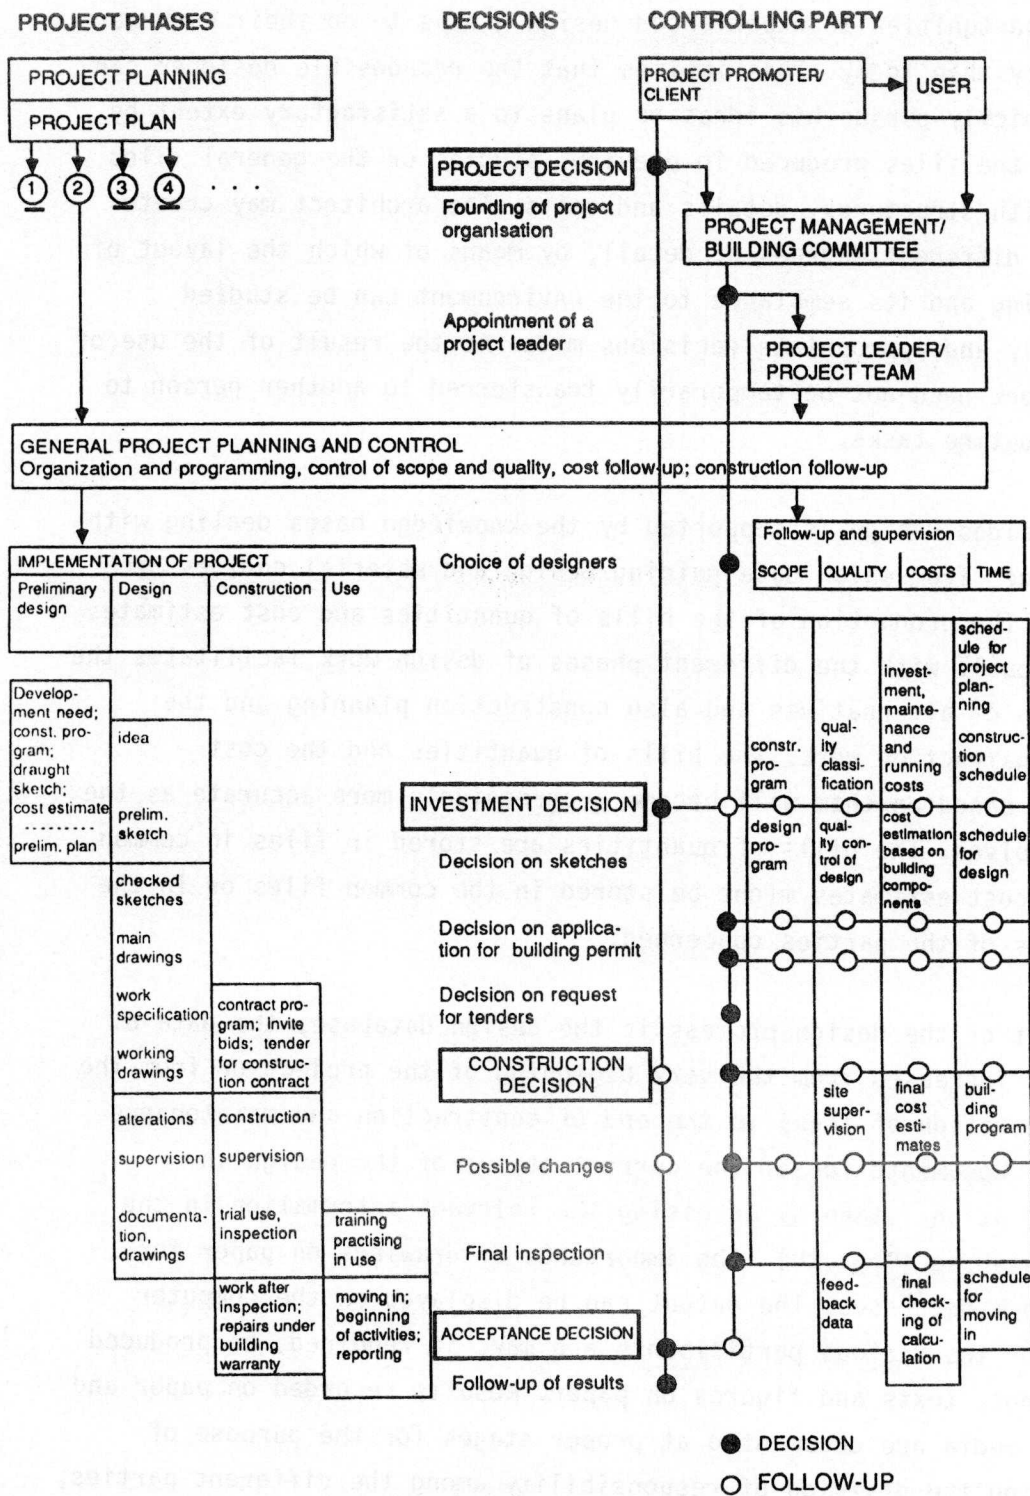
PROJECT PHASES

DECISIONS

CONTROLLING PARTY

PROJECT PLANNING

PROJECT PLAN

① ② ③ ④ . . .

PROJECT PROMOTER/ CLIENT

USER

PROJECT DECISION

Founding of project organisation

PROJECT MANAGEMENT/ BUILDING COMMITTEE

Appointment of a project leader

PROJECT LEADER/ PROJECT TEAM

GENERAL PROJECT PLANNING AND CONTROL
Organization and programming, control of scope and quality, cost follow-up; construction follow-up

IMPLEMENTATION OF PROJECT

| Preliminary design | Design | Construction | Use |
|---|---|---|---|

Choice of designers

Follow-up and supervision

| SCOPE | QUALITY | COSTS | TIME |
|---|---|---|---|
| constr. program | quality classification | investment, maintenance and running costs | schedule for project planning; construction schedule |
| design program | quality control of design | cost estimation based on building components | schedule for design |
| site supervision | | final cost estimates | building program |
| feed-back data | | final checking of calculation | schedule for moving in |

Development need; const. program; draught sketch; cost estimate
prelim. plan

idea

prelim. sketch

INVESTMENT DECISION

Decision on sketches

checked sketches

main drawings

Decision on application for building permit

work specification

working drawings

contract program; invite bids; tender for construction contract

Decision on request for tenders

CONSTRUCTION DECISION

alterations

construction

supervision

supervision

Possible changes

documentation, drawings

trial use, inspection

training practising in use

Final inspection

work after inspection; repairs under building warranty

moving in; beginning of activities; reporting

ACCEPTANCE DECISION

Follow-up of results

● DECISION

○ FOLLOW-UP